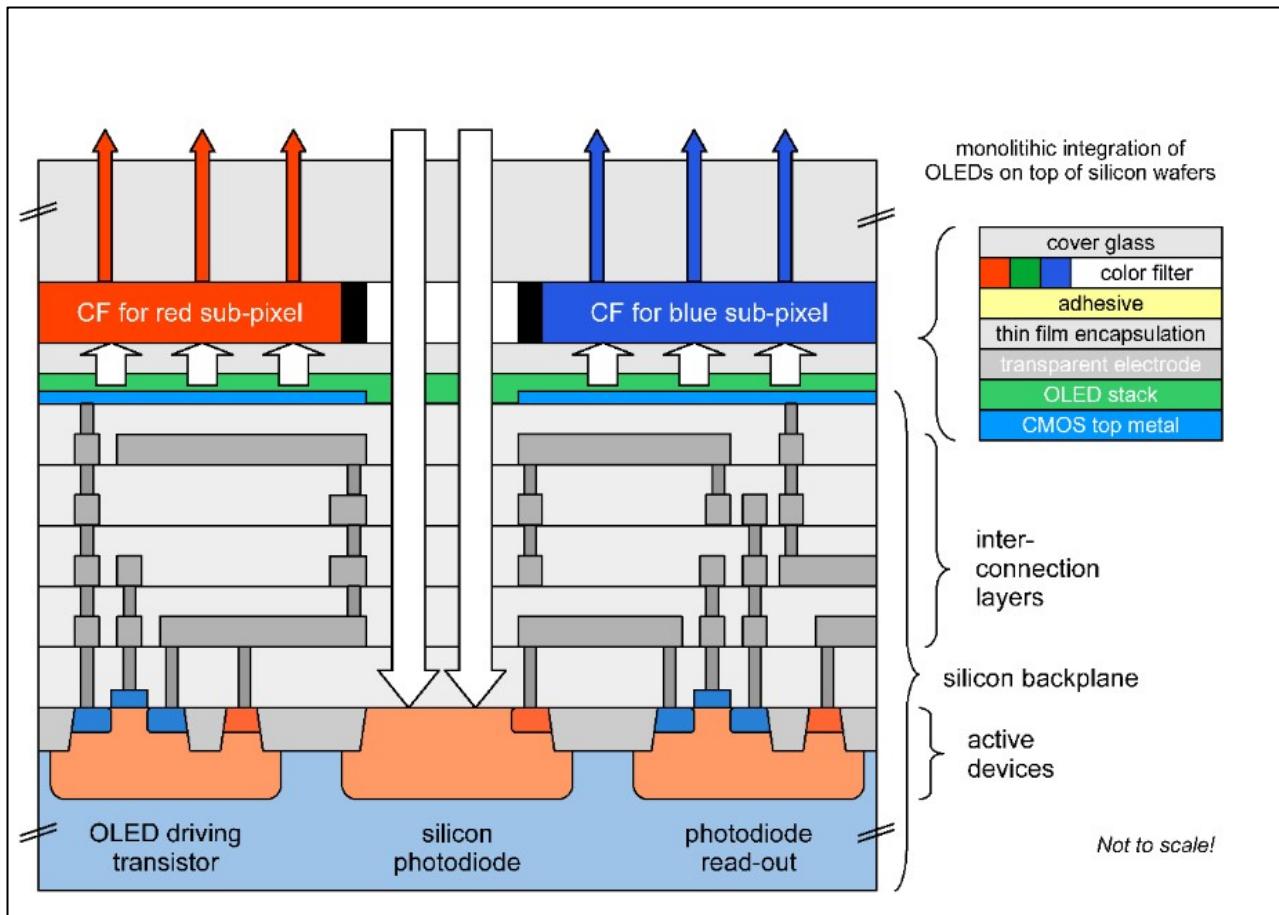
monolitihic integration of OLEDs on top of silicon wafers

cover glass
color filter
adhesive
thin film encapsulation
transparent electrode
OLED stack
CMOS top metal

CF for red sub-pixel

CF for blue sub-pixel

inter-connection layers

silicon backplane

active devices

OLED driving transistor

silicon photodiode

photodiode read-out

Not to scale!